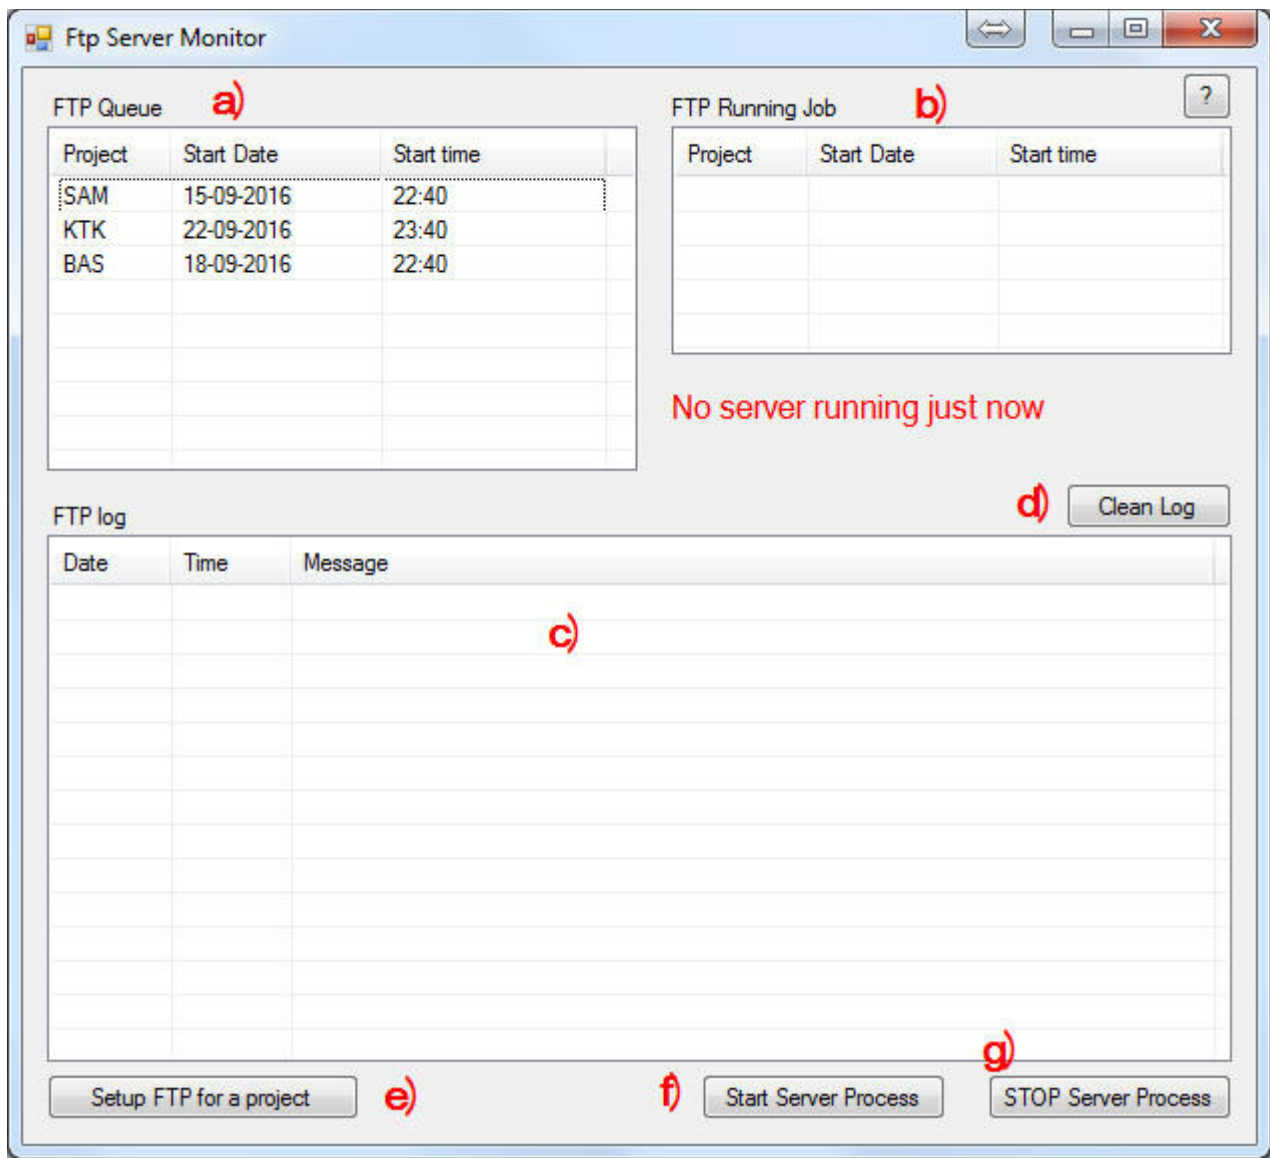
Ftp Server Monitor

?

FTP Queue a)

| Project | Start Date | Start time |
|---|---|---|
| SAM | 15-09-2016 | 22:40 |
| KTK | 22-09-2016 | 23:40 |
| BAS | 18-09-2016 | 22:40 |

FTP Running Job b)

| Project | Start Date | Start time |
|---|---|---|

No server running just now

FTP log

d) Clean Log

| Date | Time | Message |
|---|---|---|

c)

Setup FTP for a project e)

f) Start Server Process

g) STOP Server Process